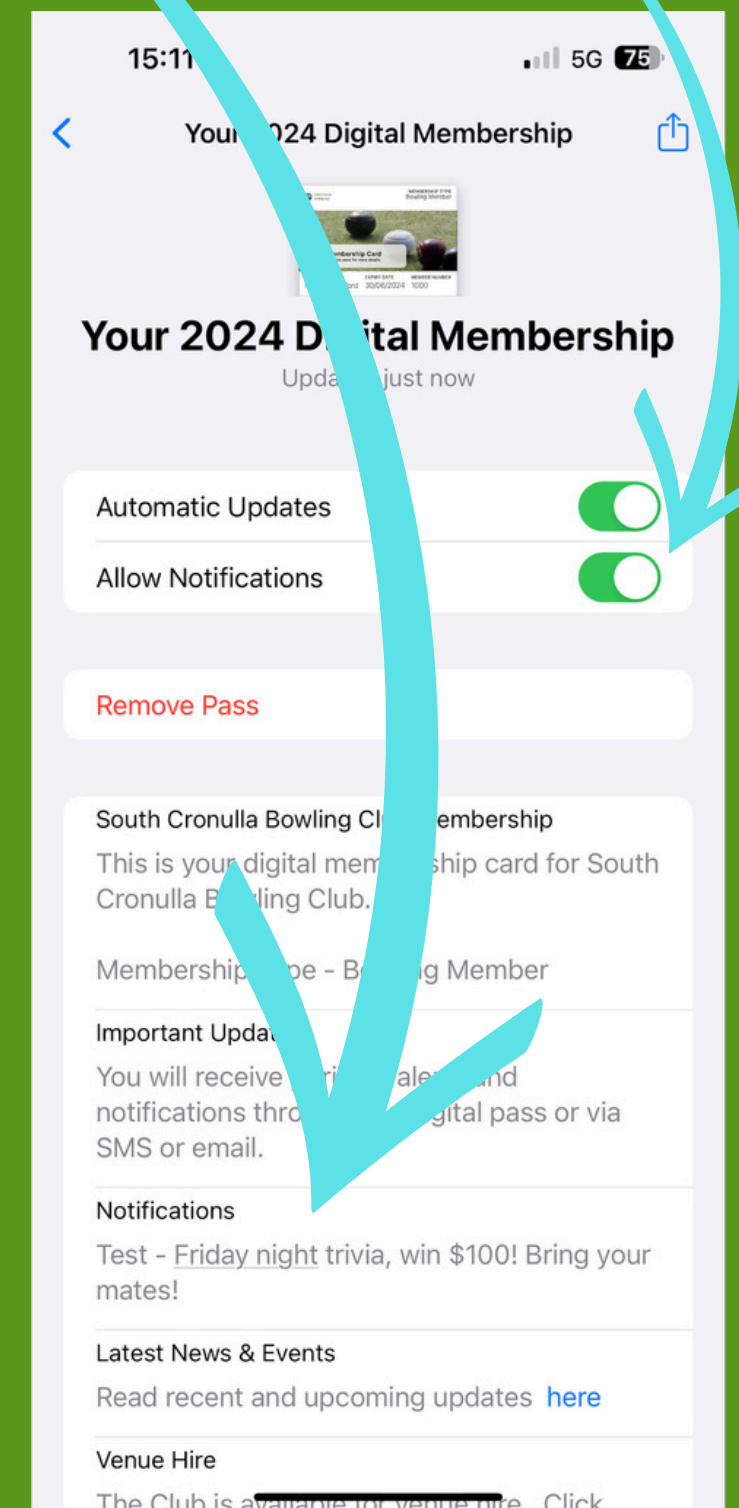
15:11

5G 75

Your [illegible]024 Digital Membership

MEMBERSHIP TYPE
Bowling Member

Membership Card

EXPIRY DATE 30/06/2024 MEMBER NUMBER 1000

Your 2024 D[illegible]ital Membership

Upda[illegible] just now

Automatic Updates

Allow Notifications

Remove Pass

South Cronulla Bowling Cl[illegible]embership

This is your digital mem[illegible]ship card for South Cronulla B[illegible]ling Club.

Membership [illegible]pe - B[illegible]g Member

Important Upda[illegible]

You will receive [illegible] ale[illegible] and notifications thro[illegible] gital pass or via SMS or email.

Notifications

Test - Friday night trivia, win $100! Bring your mates!

Latest News & Events

Read recent and upcoming updates here

Venue Hire

The Club is av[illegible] ire. Click